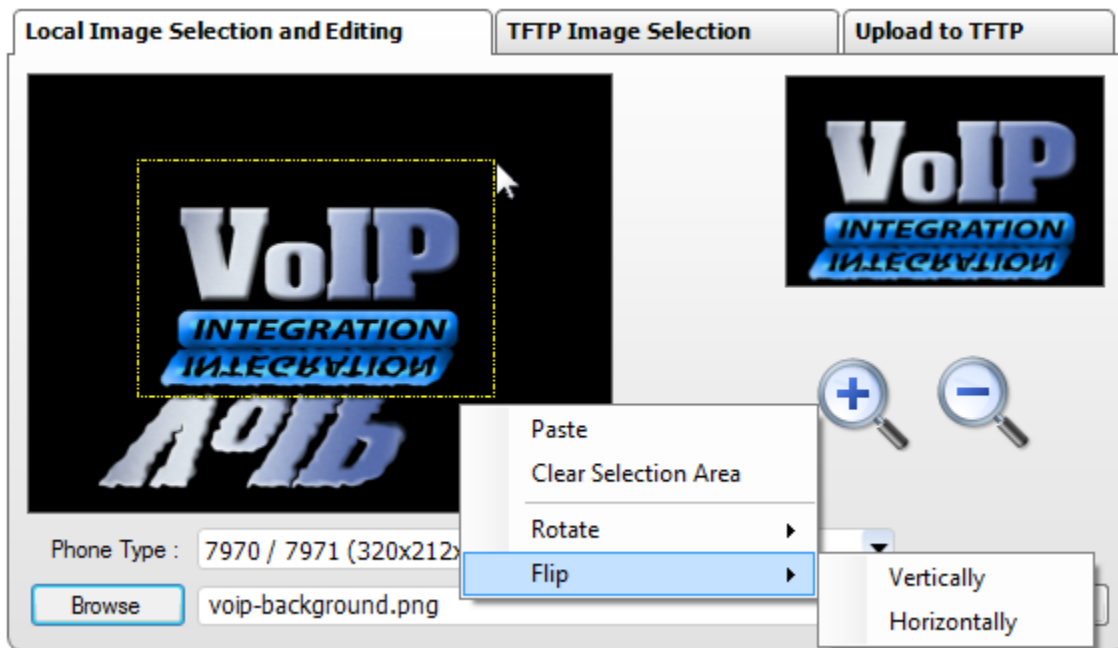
Local Image Selection and Editing | TFTP Image Selection | Upload to TFTP

VoIP
INTEGRATION
INTEGRATION

VoIP
INTEGRATION
INTEGRATION

Paste
Clear Selection Area
Rotate
Flip
Vertically
Horizontally

Phone Type : 7970 / 7971 (320x212x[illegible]

Browse voip-background.png